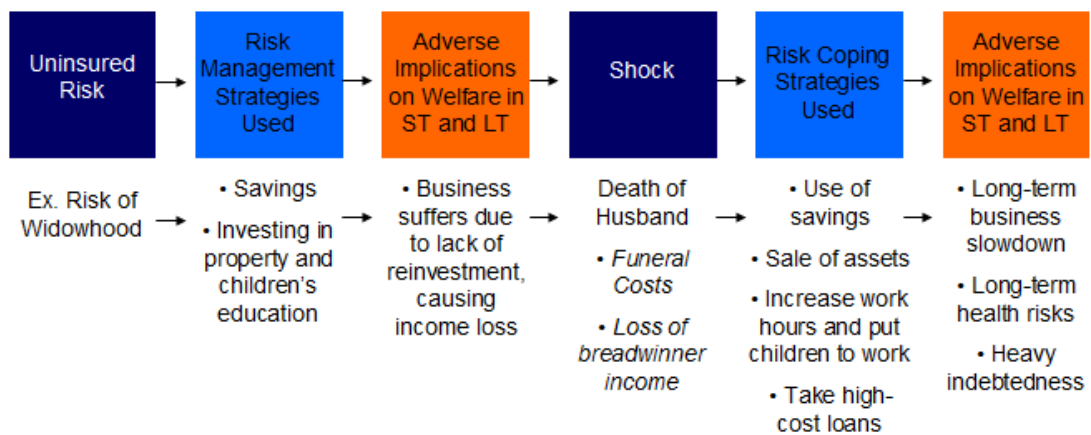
Uninsured Risk

Risk Management Strategies Used

Adverse Implications on Welfare in ST and LT

Shock

Risk Coping Strategies Used

Adverse Implications on Welfare in ST and LT

Ex. Risk of Widowhood

• Savings

• Investing in property and children's education

• Business suffers due to lack of reinvestment, causing income loss

Death of Husband

• *Funeral Costs*

• *Loss of breadwinner income*

• Use of savings

• Sale of assets

• Increase work hours and put children to work

• Take high-cost loans

• Long-term business slowdown

• Long-term health risks

• Heavy indebtedness